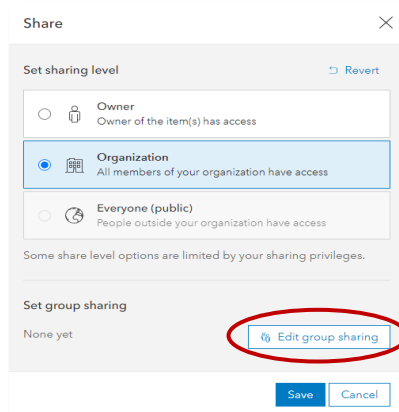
Share

Set sharing level

Revert

Owner
Owner of the item(s) has access

Organization
All members of your organization have access

Everyone (public)
People outside your organization have access

Some share level options are limited by your sharing privileges.

Set group sharing

None yet

Edit group sharing

Save

Cancel